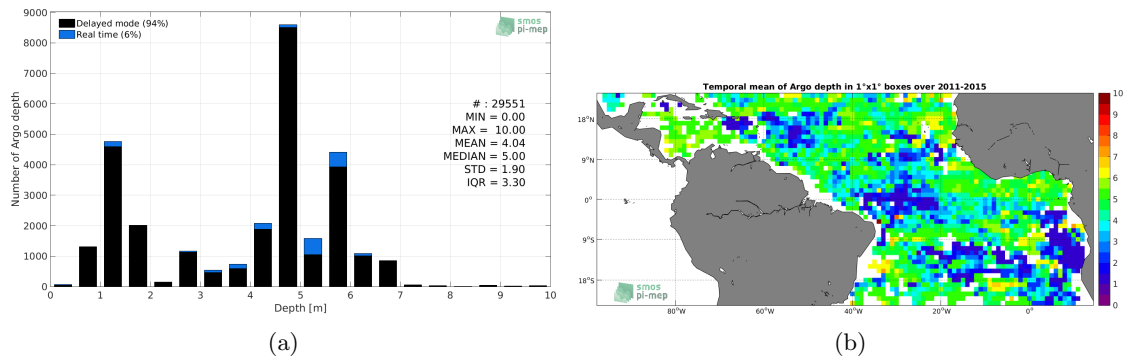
9000
8000
7000
6000
5000
4000
3000
2000
1000
0
Number of Argo depth
Delayed mode (94%)
Real time (6%)
smos pi-mep
# : 29551
MIN = 0.00
MAX = 10.00
MEAN = 4.04
MEDIAN = 5.00
STD = 1.90
IQR = 3.30
0 1 2 3 4 5 6 7 8 9 10
Depth [m]
(a)

Temporal mean of Argo depth in 1°x1° boxes over 2011-2015
18°N
9°N
0°
9°S
18°S
80°W 60°W 40°W 20°W 0°
smos pi-mep
10
9
8
7
6
5
4
3
2
1
0
(b)